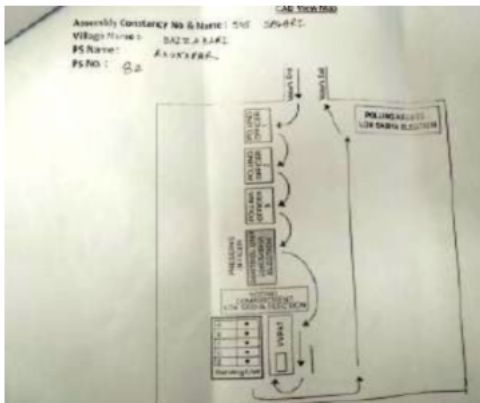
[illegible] View Map
Assembly Constancy No & Name: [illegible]
Village Name: BAZRA KHAS
PS Name: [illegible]
PS NO.: 82

Voter Entry
Voter Exit
POLLING BOOTH
LOK SABHA ELECTION
POLLING OFFICER
POLLING OFFICER
POLLING OFFICER
PRESIDING OFFICER
PRESIDING OFFICER
VOTING COMPARTMENT
LOK SABHA ELECTION
VVPAT
Marking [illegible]